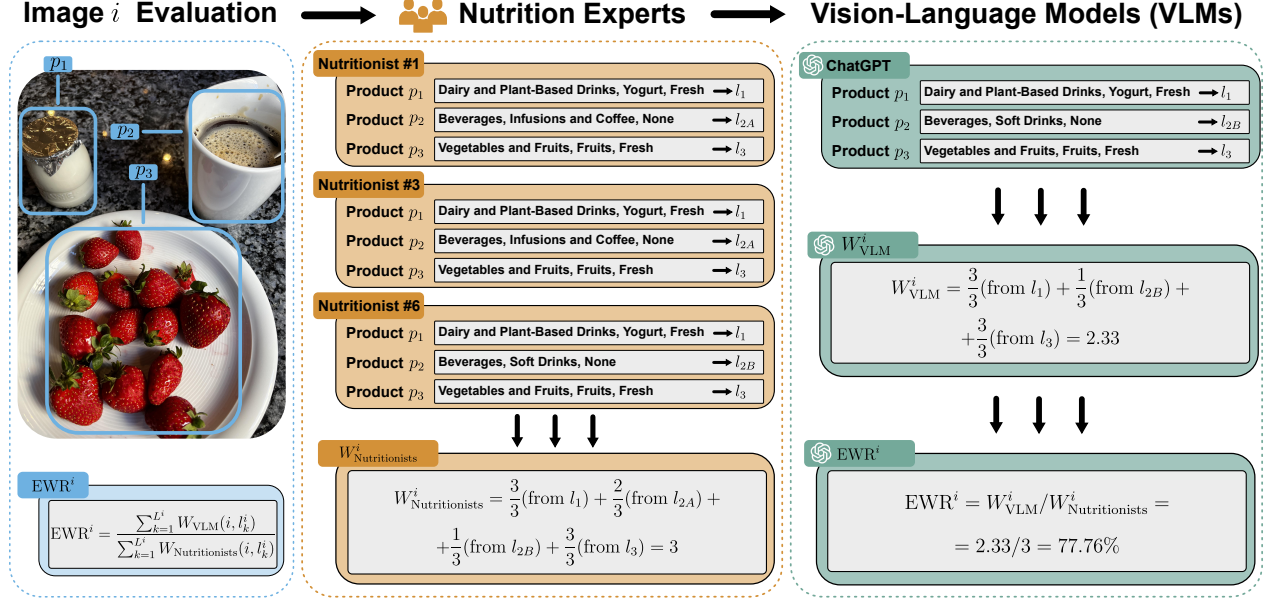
Image $i$ Evaluation

Nutrition Experts

Vision-Language Models (VLMs)

$p_1$

$p_2$

$p_3$

$\text{EWR}^i$

$\text{EWR}^i = \frac{\sum_{k=1}^{L^i} W_{\text{VLM}}(i, l_k^i)}{\sum_{k=1}^{L^i} W_{\text{Nutritionists}}(i, l_k^i)}$

Nutritionist #1

Product $p_1$ Dairy and Plant-Based Drinks, Yogurt, Fresh $\rightarrow l_1$

Product $p_2$ Beverages, Infusions and Coffee, None $\rightarrow l_{2A}$

Product $p_3$ Vegetables and Fruits, Fruits, Fresh $\rightarrow l_3$

Nutritionist #3

Product $p_1$ Dairy and Plant-Based Drinks, Yogurt, Fresh $\rightarrow l_1$

Product $p_2$ Beverages, Infusions and Coffee, None $\rightarrow l_{2A}$

Product $p_3$ Vegetables and Fruits, Fruits, Fresh $\rightarrow l_3$

Nutritionist #6

Product $p_1$ Dairy and Plant-Based Drinks, Yogurt, Fresh $\rightarrow l_1$

Product $p_2$ Beverages, Soft Drinks, None $\rightarrow l_{2B}$

Product $p_3$ Vegetables and Fruits, Fruits, Fresh $\rightarrow l_3$

$W^i_{\text{Nutritionists}}$

$W^i_{\text{Nutritionists}} = \frac{3}{3}(\text{from } l_1) + \frac{2}{3}(\text{from } l_{2A}) +$
$+\frac{1}{3}(\text{from } l_{2B}) + \frac{3}{3}(\text{from } l_3) = 3$

ChatGPT

Product $p_1$ Dairy and Plant-Based Drinks, Yogurt, Fresh $\rightarrow l_1$

Product $p_2$ Beverages, Soft Drinks, None $\rightarrow l_{2B}$

Product $p_3$ Vegetables and Fruits, Fruits, Fresh $\rightarrow l_3$

$W^i_{\text{VLM}}$

$W^i_{\text{VLM}} = \frac{3}{3}(\text{from } l_1) + \frac{1}{3}(\text{from } l_{2B}) +$
$+\frac{3}{3}(\text{from } l_3) = 2.33$

$\text{EWR}^i$

$\text{EWR}^i = W^i_{\text{VLM}}/W^i_{\text{Nutritionists}} =$
$= 2.33/3 = 77.76\%$